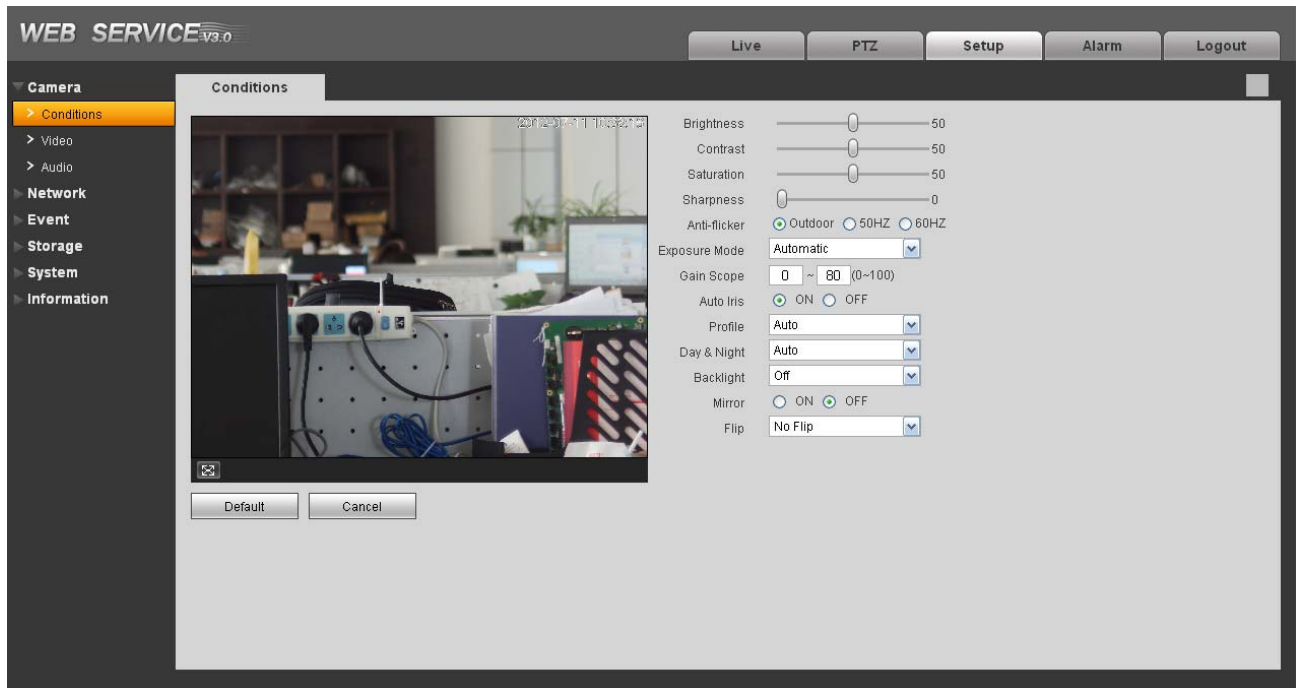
WEB SERVICE V3.0

Live
PTZ
Setup
Alarm
Logout

Camera
> Conditions
> Video
> Audio
Network
Event
Storage
System
Information

Conditions

2012-07-11 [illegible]

Brightness 50
Contrast 50
Saturation 50
Sharpness 0
Anti-flicker Outdoor 50HZ 60HZ
Exposure Mode Automatic
Gain Scope 0 ~ 80 (0~100)
Auto Iris ON OFF
Profile Auto
Day & Night Auto
Backlight Off
Mirror ON OFF
Flip No Flip

Default
Cancel